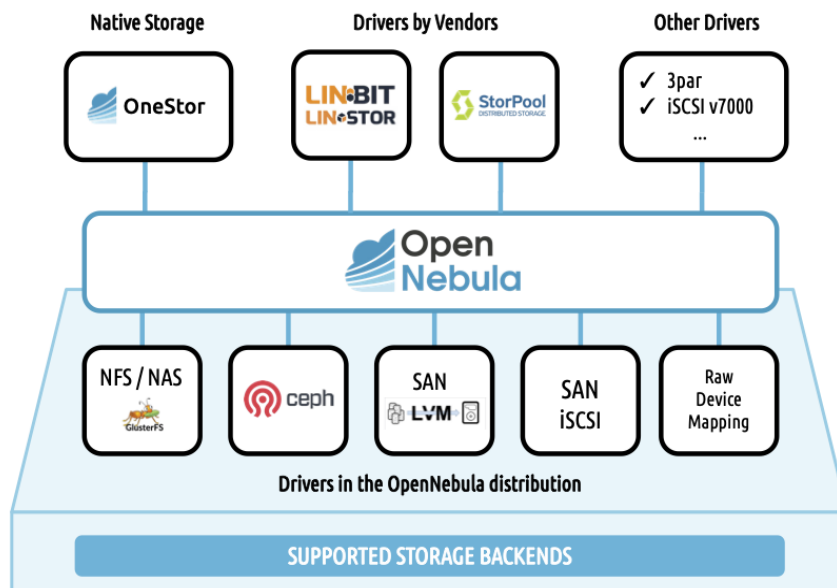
Native Storage

Drivers by Vendors

Other Drivers

OneStor

LINBIT
LINSTOR

StorPool
DISTRIBUTED STORAGE

✓ 3par
✓ iSCSI v7000
...

Open
Nebula

NFS / NAS
GlusterFS

ceph

SAN
LVM

SAN
iSCSI

Raw
Device
Mapping

Drivers in the OpenNebula distribution

SUPPORTED STORAGE BACKENDS